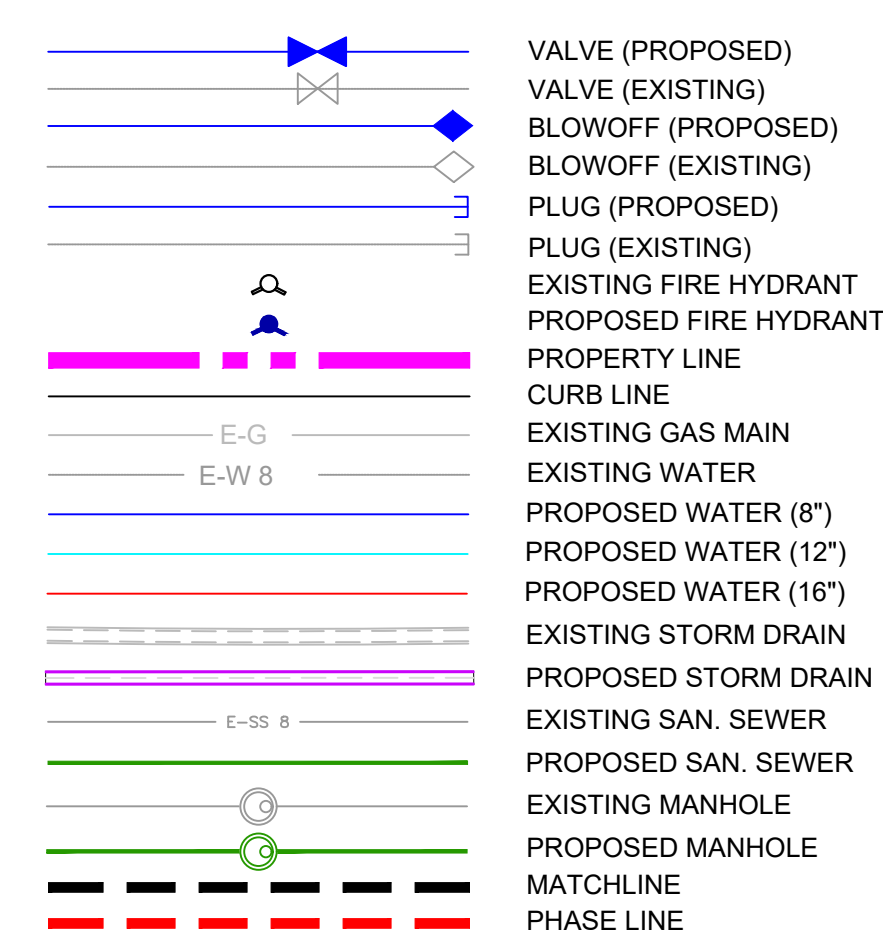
VALVE (PROPOSED)
VALVE (EXISTING)
BLOWOFF (PROPOSED)
BLOWOFF (EXISTING)
PLUG (PROPOSED)
PLUG (EXISTING)
EXISTING FIRE HYDRANT
PROPOSED FIRE HYDRANT
PROPERTY LINE
CURB LINE
E-G
EXISTING GAS MAIN
E-W 8
EXISTING WATER
PROPOSED WATER (8")
PROPOSED WATER (12")
PROPOSED WATER (16")
EXISTING STORM DRAIN
PROPOSED STORM DRAIN
E-SS 8
EXISTING SAN. SEWER
PROPOSED SAN. SEWER
EXISTING MANHOLE
PROPOSED MANHOLE
MATCHLINE
PHASE LINE